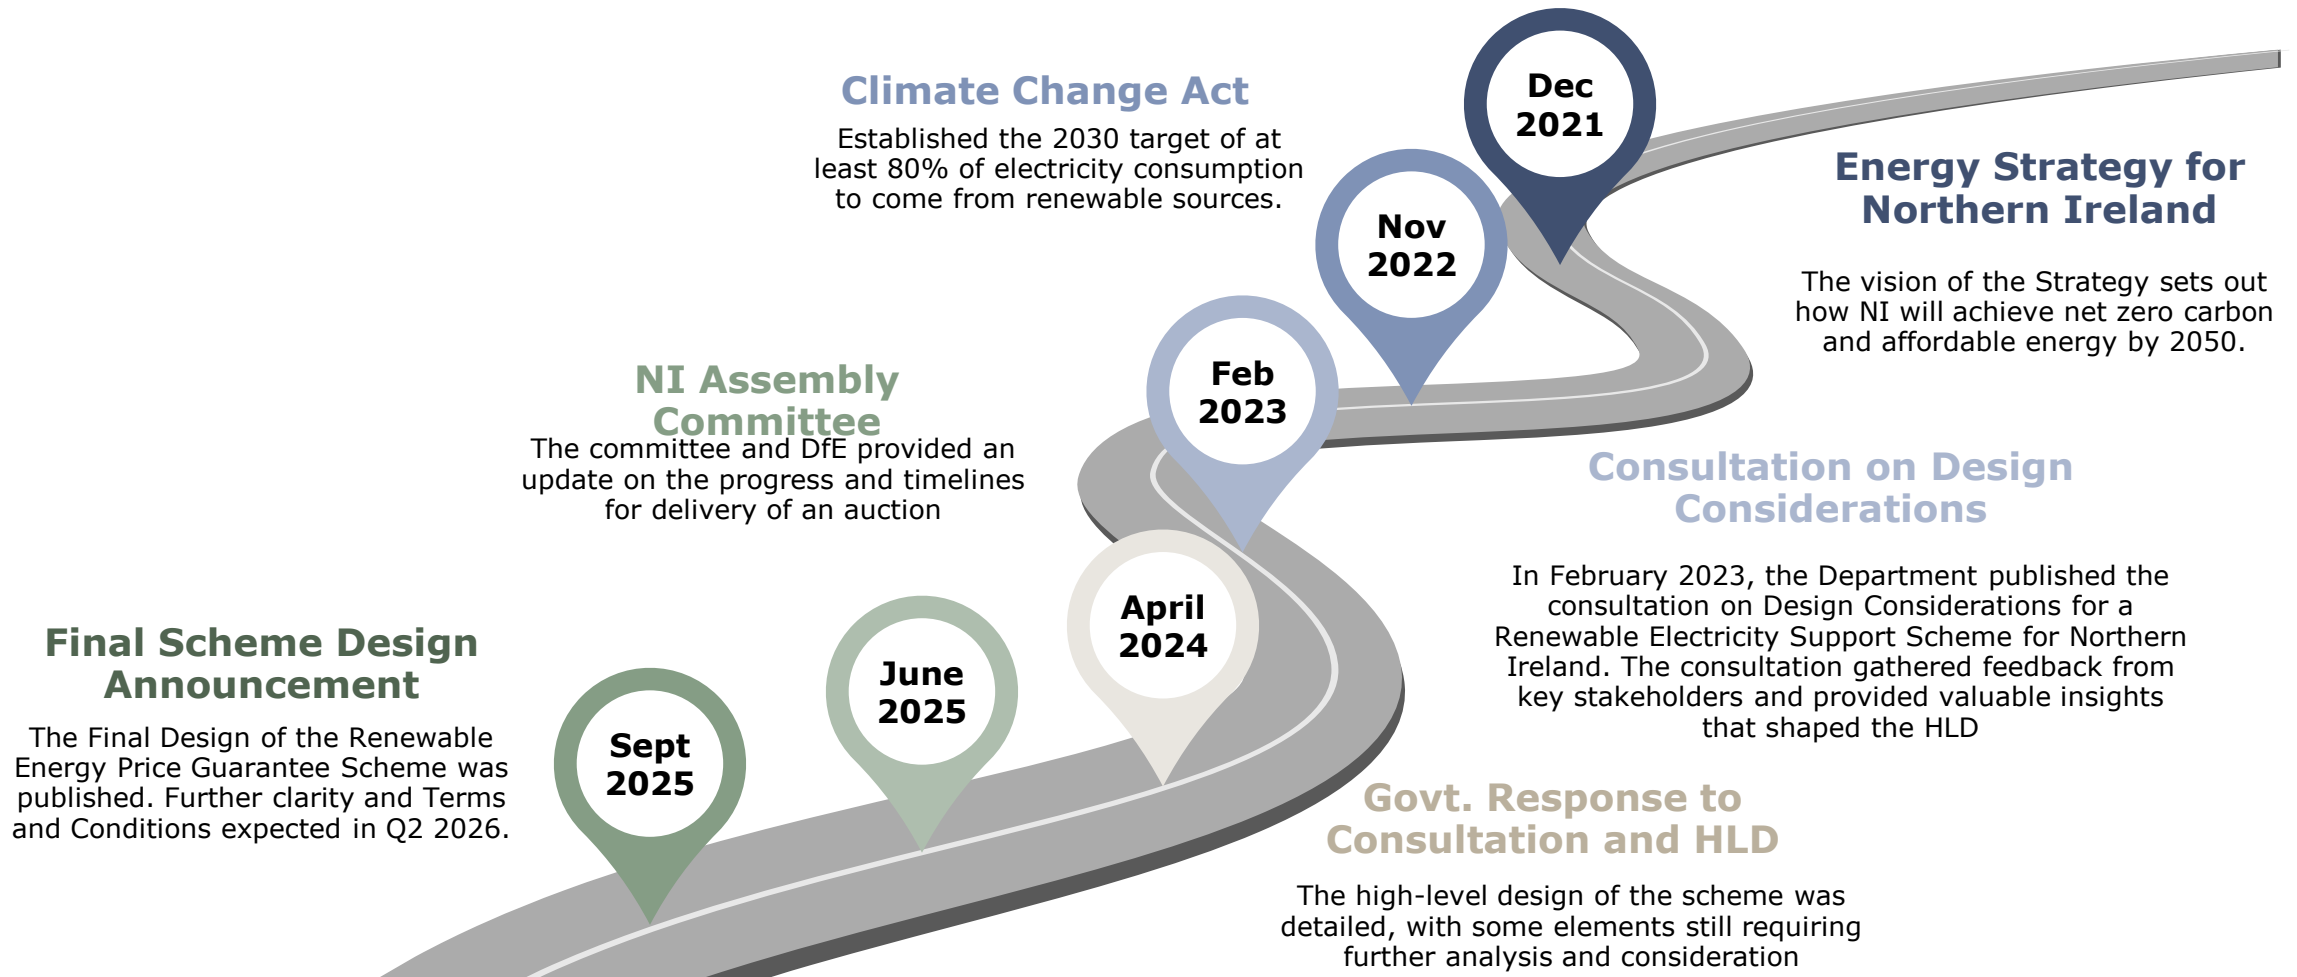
Climate Change Act

Established the 2030 target of at least 80% of electricity consumption to come from renewable sources.

Dec 2021

Energy Strategy for Northern Ireland

The vision of the Strategy sets out how NI will achieve net zero carbon and affordable energy by 2050.

Nov 2022

Feb 2023

NI Assembly Committee

The committee and DfE provided an update on the progress and timelines for delivery of an auction

Consultation on Design Considerations

In February 2023, the Department published the consultation on Design Considerations for a Renewable Electricity Support Scheme for Northern Ireland. The consultation gathered feedback from key stakeholders and provided valuable insights that shaped the HLD

April 2024

June 2025

Sept 2025

Final Scheme Design Announcement

The Final Design of the Renewable Energy Price Guarantee Scheme was published. Further clarity and Terms and Conditions expected in Q2 2026.

Govt. Response to Consultation and HLD

The high-level design of the scheme was detailed, with some elements still requiring further analysis and consideration